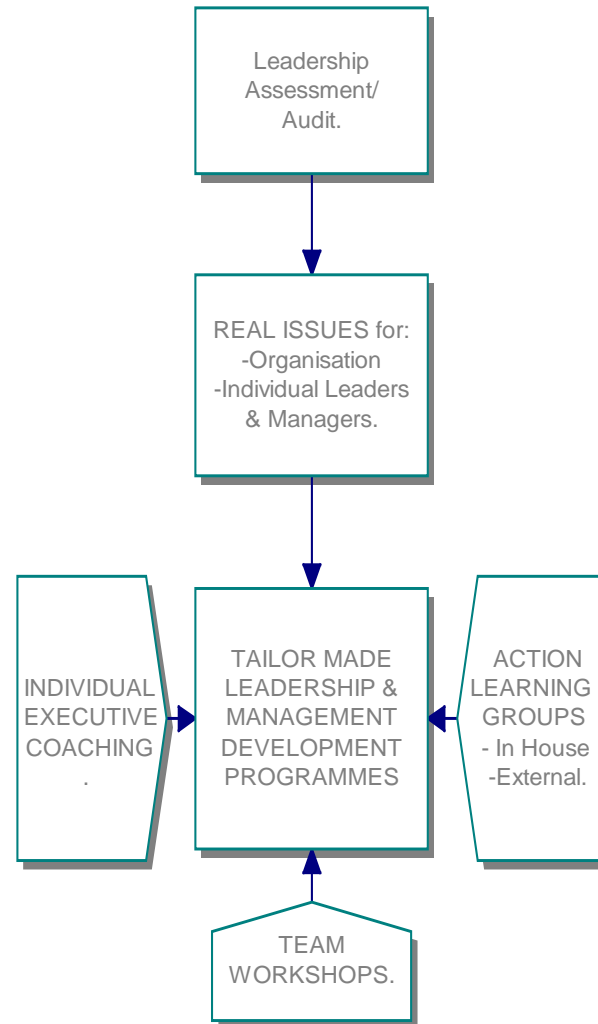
Leadership Assessment/ Audit.

REAL ISSUES for:
-Organisation
-Individual Leaders & Managers.

INDIVIDUAL EXECUTIVE COACHING
.

TAILOR MADE LEADERSHIP & MANAGEMENT DEVELOPMENT PROGRAMMES

ACTION LEARNING GROUPS
- In House
-External.

TEAM WORKSHOPS.